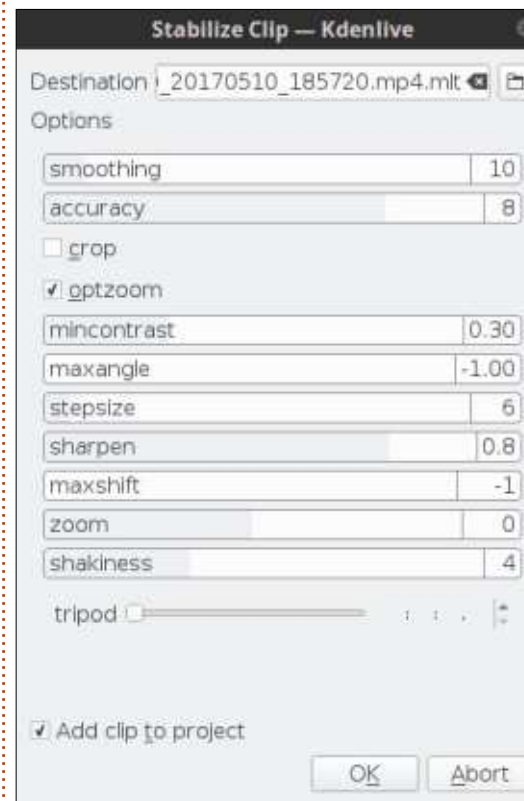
Stabilize Clip — Kdenlive

Destination _20170510_185720.mp4.mlt

Options

| smoothing | 10 |
|---|---|
| accuracy | 8 |

crop

✓ optzoom

| mincontrast | 0.30 |
|---|---|
| maxangle | -1.00 |
| stepsize | 6 |
| sharpen | 0.8 |
| maxshift | -1 |
| zoom | 0 |
| shakiness | 4 |

tripod

✓ Add clip to project

OK Abort